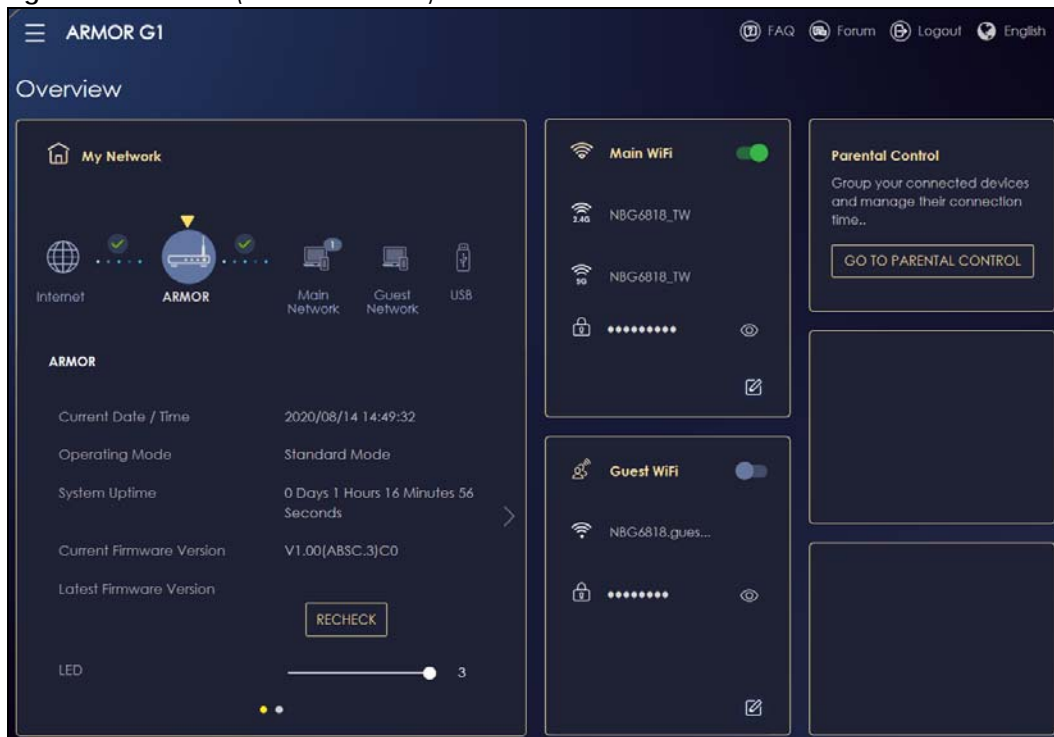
ARMOR G1

FAQ Forum Logout English

Overview

My Network

Internet ARMOR Main Network Guest Network USB

ARMOR

| | |
|---|---|
| Current Date / Time | 2020/08/14 14:49:32 |
| Operating Mode | Standard Mode |
| System Uptime | 0 Days 1 Hours 16 Minutes 56 Seconds |
| Current Firmware Version | V1.00(ABSC.3)C0 |
| Latest Firmware Version | RECHECK |
| LED | 3 |

Main WiFi

2.4G NBG6818_TW

5G NBG6818_TW

•••••••••

Guest WiFi

NBG6818.gues...

••••••••

Parental Control

Group your connected devices and manage their connection time..

GO TO PARENTAL CONTROL